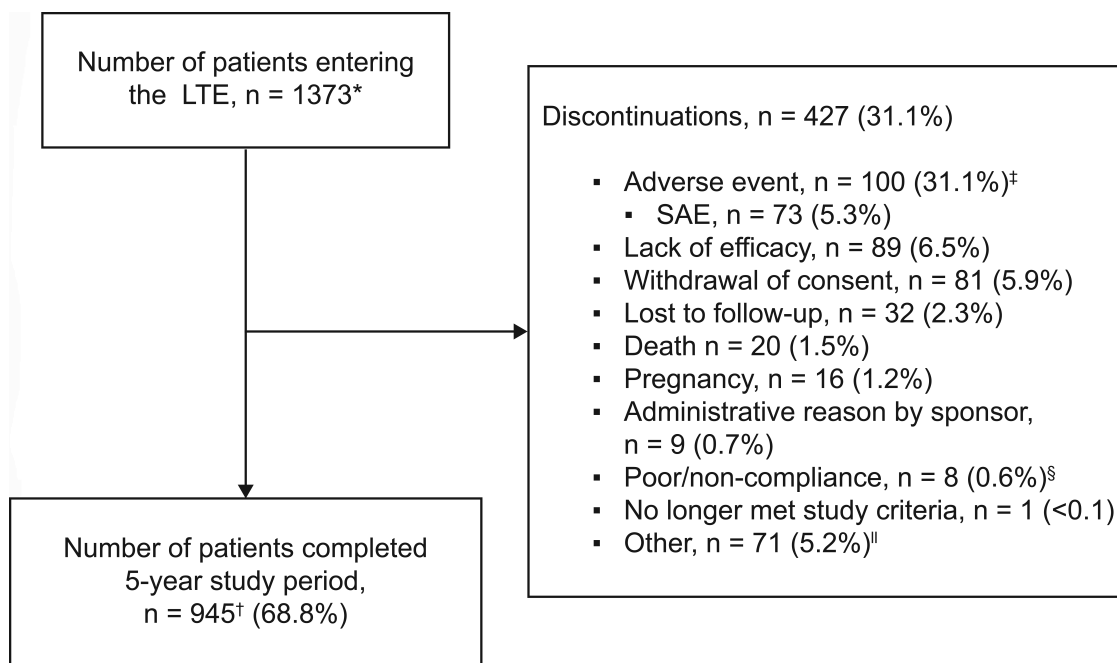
Number of patients entering the LTE, n = 1373*

Discontinuations, n = 427 (31.1%)

- Adverse event, n = 100 (31.1%)$^‡$
  - SAE, n = 73 (5.3%)
- Lack of efficacy, n = 89 (6.5%)
- Withdrawal of consent, n = 81 (5.9%)
- Lost to follow-up, n = 32 (2.3%)
- Death n = 20 (1.5%)
- Pregnancy, n = 16 (1.2%)
- Administrative reason by sponsor, n = 9 (0.7%)
- Poor/non-compliance, n = 8 (0.6%)$^§$
- No longer met study criteria, n = 1 (<0.1)
- Other, n = 71 (5.2%)$^‖$

Number of patients completed 5-year study period, n = 945$^†$ (68.8%)